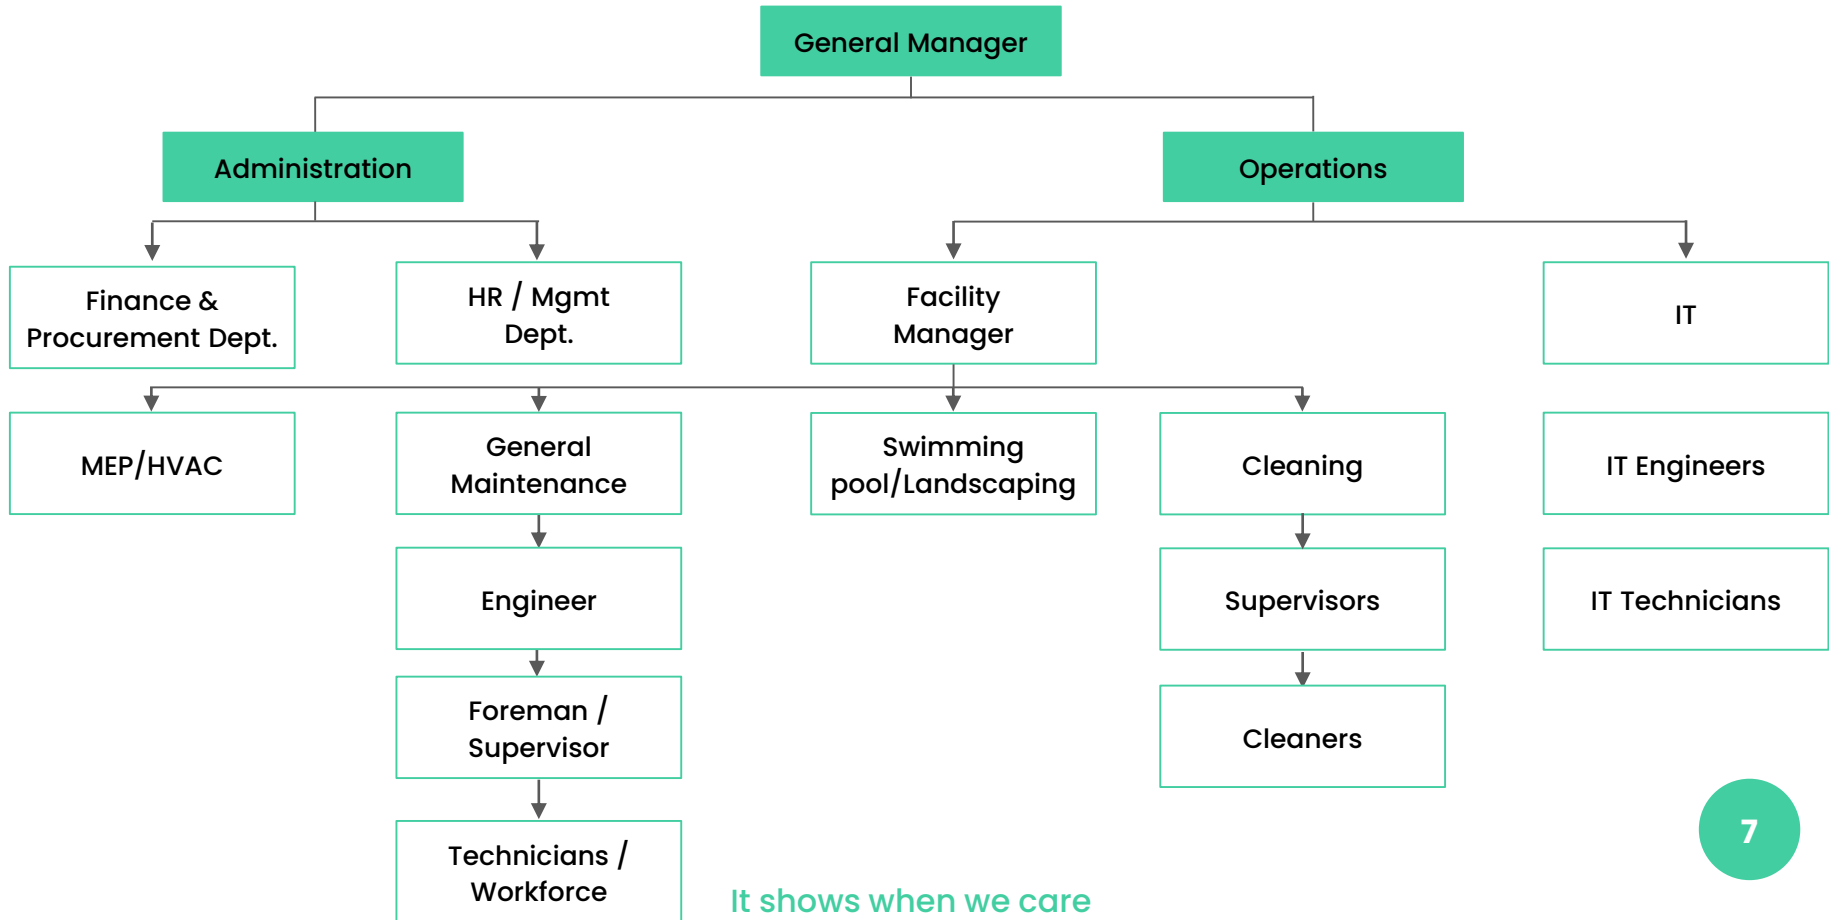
General Manager

Administration

Operations

Finance & Procurement Dept.

HR / Mgmt Dept.

Facility Manager

IT

MEP/HVAC

General Maintenance

Swimming pool/Landscaping

Cleaning

IT Engineers

Engineer

Supervisors

IT Technicians

Foreman / Supervisor

Cleaners

Technicians / Workforce

It shows when we care

7